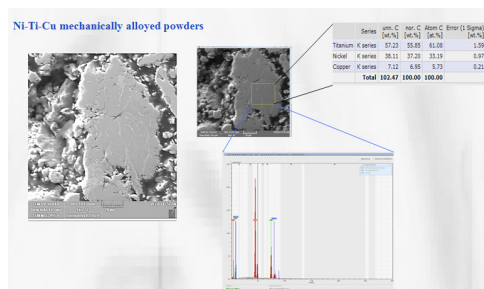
Ni-Ti-Cu mechanically alloyed powders

| | Series | unn. C [wt.%] | nor. C [wt.%] | Atom. C [at.%] | Error (1 Sigma) [wt.%] |
|---|---|---|---|---|---|
| Titanium | K series | 57.23 | 55.85 | 61.08 | 1.59 |
| Nickel | K series | 38.11 | 37.20 | 33.19 | 0.97 |
| Copper | K series | 7.12 | 6.95 | 5.73 | 0.21 |
| | Total | 102.47 | 100.00 | 100.00 | |

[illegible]